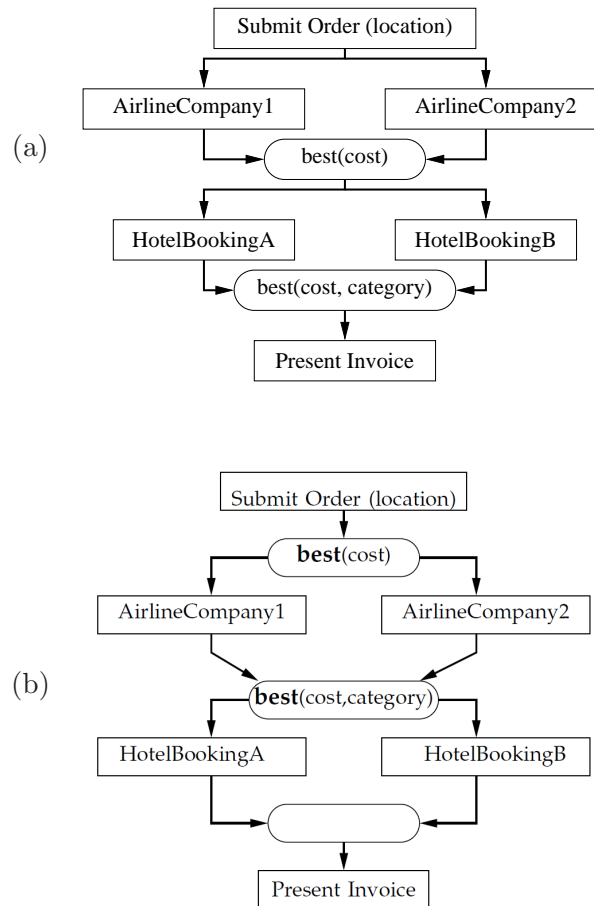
(a)

Submit Order (location)

AirlineCompany1

AirlineCompany2

best(cost)

HotelBookingA

HotelBookingB

best(cost, category)

Present Invoice

(b)

Submit Order (location)

**best**(cost)

AirlineCompany1

AirlineCompany2

**best**(cost,category)

HotelBookingA

HotelBookingB

Present Invoice